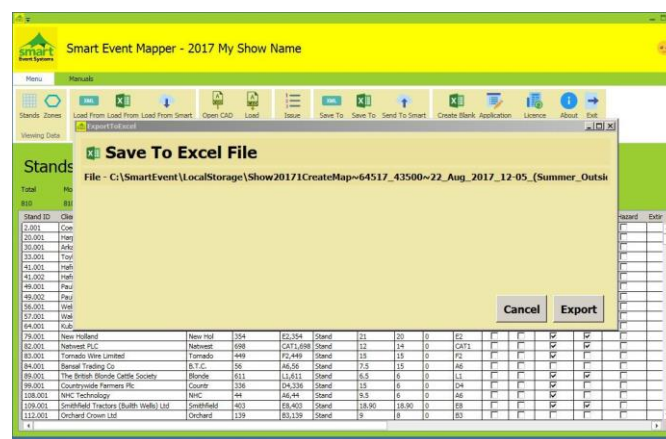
smart Event Systems

Smart Event Mapper - 2017 My Show Name

Menu Manuals

Stands Zones Load From XML Load From Excel Load From Smart Open CAD Load Issue Save To XML Save To Excel Send To Smart Create Blank Excel Application Licence About Exit

Viewing Data

ExportToExcel

Save To Excel File

File - C:\SmartEvent\LocalStorage\Show20171CreateMap~64517_43500~22_Aug_2017_12-05_(Summer_Outsi

Cancel Export

Stands

Total Mo

810 81

Stand ID Clie Hazard Extir

2.001 Coe
20.001 Harj
30.001 Arki
33.001 Toyl
41.001 Hafi
41.002 Hafi
49.001 Pau
49.002 Pau
56.001 Wel
57.001 Wal
64.001 Kub

| | | | | | | | | |
|---|---|---|---|---|---|---|---|---|
| 79.001 | New Holland | New Hol | 354 | E2,354 | Stand | 21 | 20 | 0 | E2 |
| 82.001 | Natwest PLC | Natwest | 698 | CAT1,698 | Stand | 12 | 14 | 0 | CAT1 |
| 83.001 | Tornado Wire Limited | Tornado | 449 | F2,449 | Stand | 15 | 15 | 0 | F2 |
| 84.001 | Bansal Trading Co | B.T.C. | 56 | A6,56 | Stand | 7.5 | 15 | 0 | A6 |
| 89.001 | The British Blonde Cattle Society | Blonde | 611 | L1,611 | Stand | 6.5 | 6 | 0 | L1 |
| 99.001 | Countrywide Farmers Plc | Countr | 336 | D4,336 | Stand | 15 | 6 | 0 | D4 |
| 108.001 | NHC Technology | NHC | 44 | A6,44 | Stand | 9.5 | 6 | 0 | A6 |
| 109.001 | Smithfield Tractors (Builth Wells) Ltd | Smithfield | 403 | E8,403 | Stand | 18.90 | 18.90 | 0 | E8 |
| 112.001 | Orchard Crown Ltd | Orchard | 139 | B3,139 | Stand | 9 | 8 | 0 | B3 |